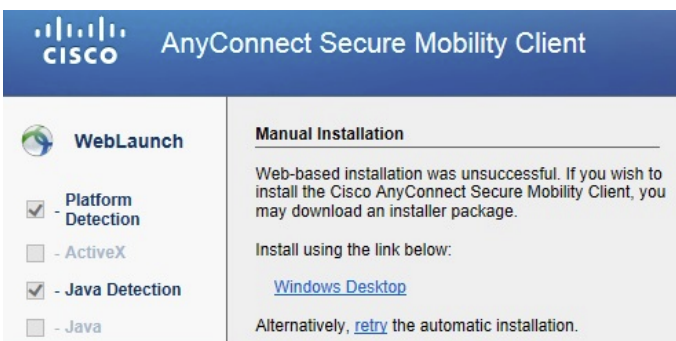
cisco AnyConnect Secure Mobility Client

WebLaunch

- Platform Detection

- ActiveX

- Java Detection

- Java

Manual Installation

Web-based installation was unsuccessful. If you wish to install the Cisco AnyConnect Secure Mobility Client, you may download an installer package.

Install using the link below:

Windows Desktop

Alternatively, retry the automatic installation.